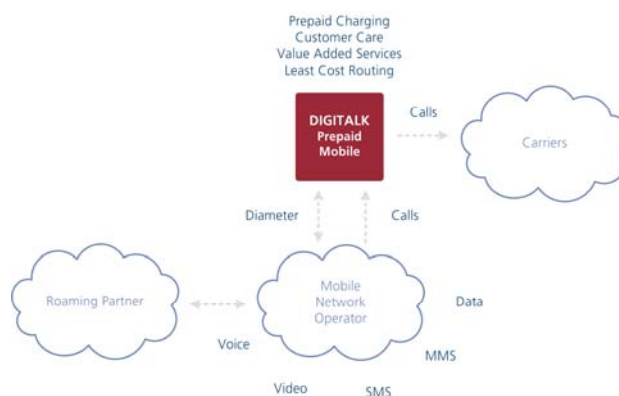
Prepaid Charging
Customer Care
Value Added Services
Least Cost Routing

DIGITALK
Prepaid
Mobile

Calls

Carriers

Diameter

Calls

Roaming Partner

Mobile
Network
Operator

Data

Voice

MMS

Video

SMS